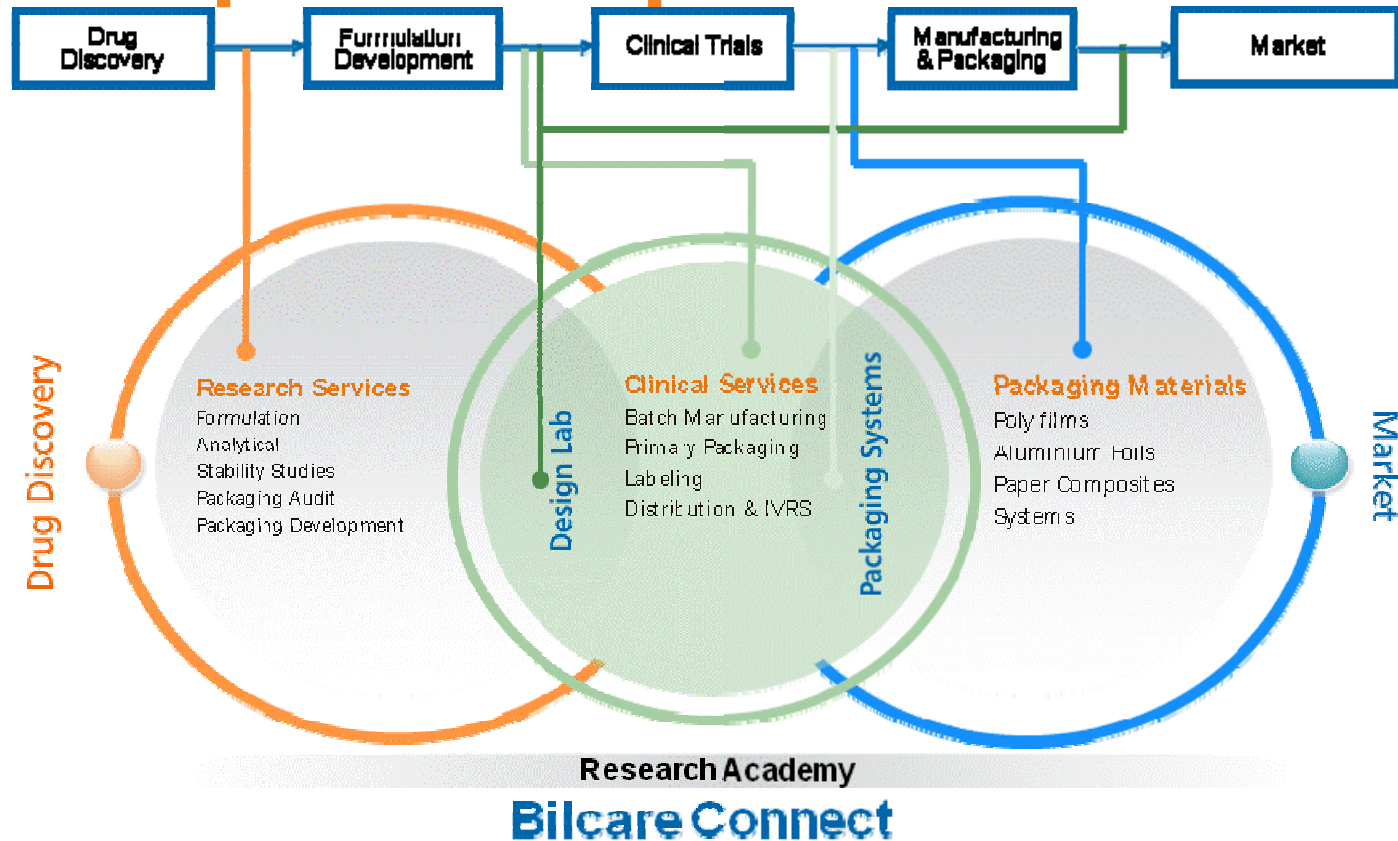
Drug Discovery

Formulation Development

Clinical Trials

Manufacturing & Packaging

Market

Drug Discovery

Research Services
Formulation
Analytical
Stability Studies
Packaging Audit
Packaging Development

Design Lab

Clinical Services
Batch Manufacturing
Primary Packaging
Labeling
Distribution & IVRS

Packaging Systems

Packaging Materials
Poly films
Aluminium Foils
Paper Composites
Systems

Market

Research Academy

Bilcare Connect